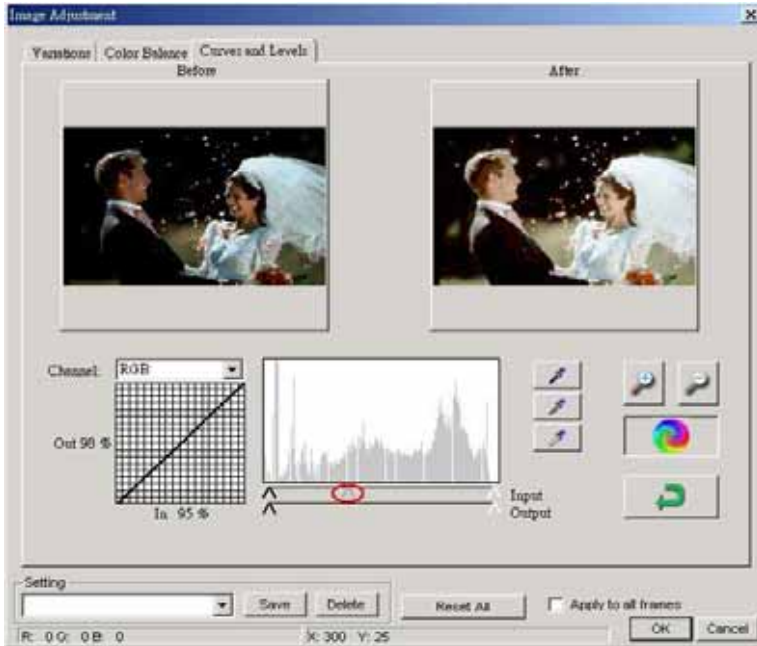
Image Adjustment

Variations | Color Balance | Curves and Levels

Before

After

Channel: RGB

Out 98 %

In 95 %

Input
Output

Setting

Save

Delete

Reset All

Apply to all frames

OK

Cancel

R: 0 G: 0 B: 0

X: 300 Y: 25